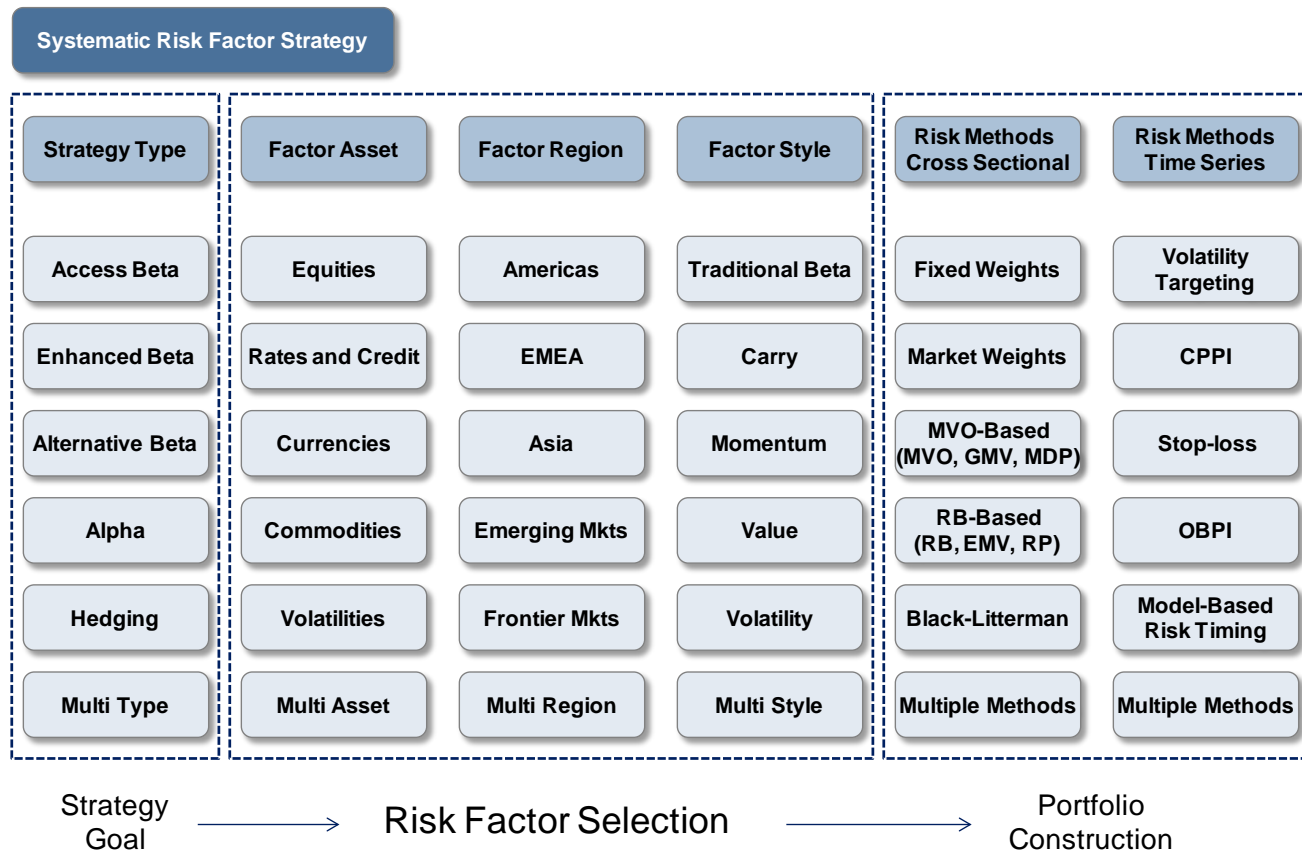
Systematic Risk Factor Strategy

| Strategy Type | Factor Asset | Factor Region | Factor Style | Risk Methods Cross Sectional | Risk Methods Time Series |
|---|---|---|---|---|---|
| Access Beta | Equities | Americas | Traditional Beta | Fixed Weights | Volatility Targeting |
| Enhanced Beta | Rates and Credit | EMEA | Carry | Market Weights | CPPI |
| Alternative Beta | Currencies | Asia | Momentum | MVO-Based (MVO, GMV, MDP) | Stop-loss |
| Alpha | Commodities | Emerging Mkts | Value | RB-Based (RB, EMV, RP) | OBPI |
| Hedging | Volatilities | Frontier Mkts | Volatility | Black-Litterman | Model-Based Risk Timing |
| Multi Type | Multi Asset | Multi Region | Multi Style | Multiple Methods | Multiple Methods |

Strategy Goal → Risk Factor Selection → Portfolio Construction